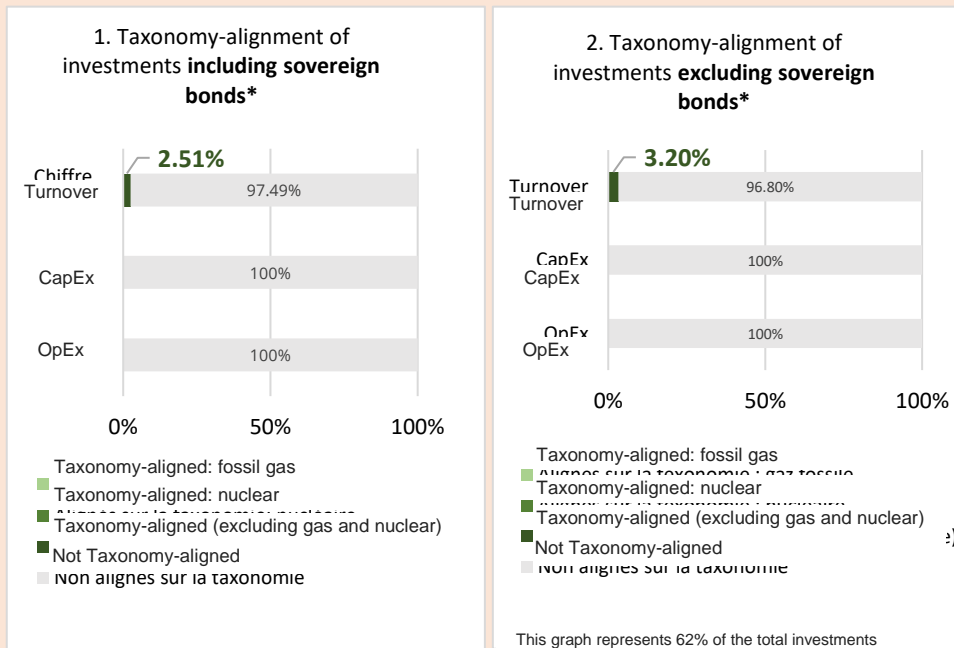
1. Taxonomy-alignment of investments **including sovereign bonds***

Chiffre
Turnover

2.51%

97.49%

CapEx

100%

OpEx

100%

0%

50%

100%

Taxonomy-aligned: fossil gas

Taxonomy-aligned: nuclear

Alignés sur la taxonomie: nucléaire

Taxonomy-aligned (excluding gas and nuclear)

Not Taxonomy-aligned

Non alignés sur la taxonomie

2. Taxonomy-alignment of investments **excluding sovereign bonds***

Turnover
Turnover

3.20%

96.80%

CapEx
CapEx

100%

OpEx
OpEx

100%

0%

50%

100%

Taxonomy-aligned: fossil gas

Alignés sur la taxonomie : gaz fossile

Taxonomy-aligned: nuclear

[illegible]

Taxonomy-aligned (excluding gas and nuclear)

Not Taxonomy-aligned

Non alignés sur la taxonomie

This graph represents 62% of the total investments